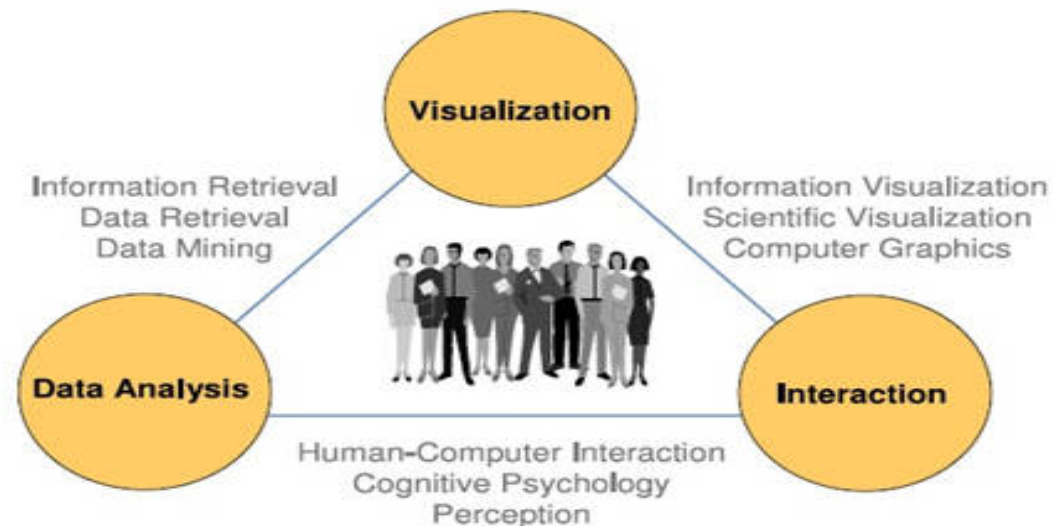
Visualization

Information Retrieval
Data Retrieval
Data Mining

Information Visualization
Scientific Visualization
Computer Graphics

Data Analysis

Interaction

Human-Computer Interaction
Cognitive Psychology
Perception